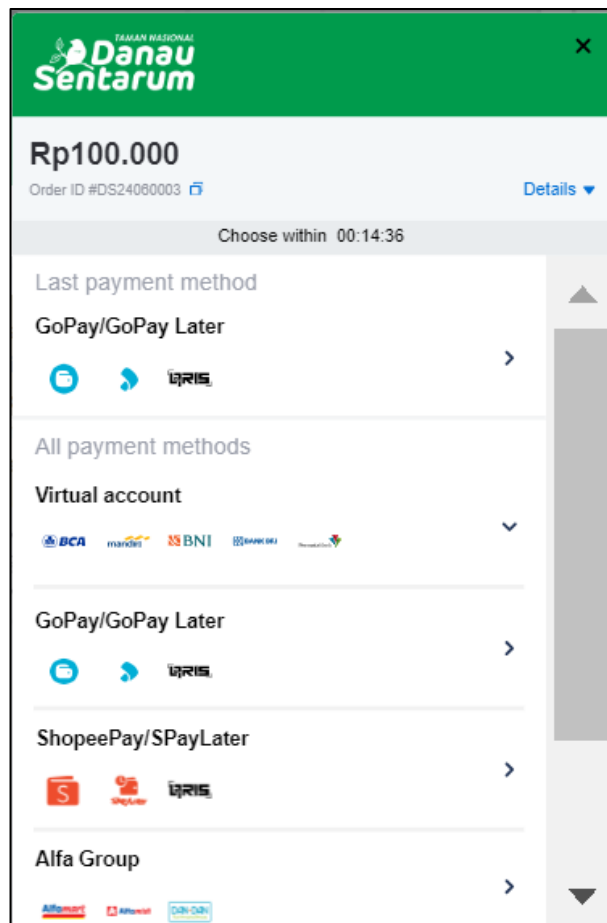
TAMAN NASIONAL
Danau Sentarum

×

Rp100.000

Order ID #DS24060003

Details ▾

Choose within 00:14:36

Last payment method

GoPay/GoPay Later

QRIS

All payment methods

Virtual account

BCA mandiri BNI BANK BRI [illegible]

GoPay/GoPay Later

QRIS

ShopeePay/SPayLater

S SPayLater QRIS

Alfa Group

Alfamart Alfamidi DAN+DAN